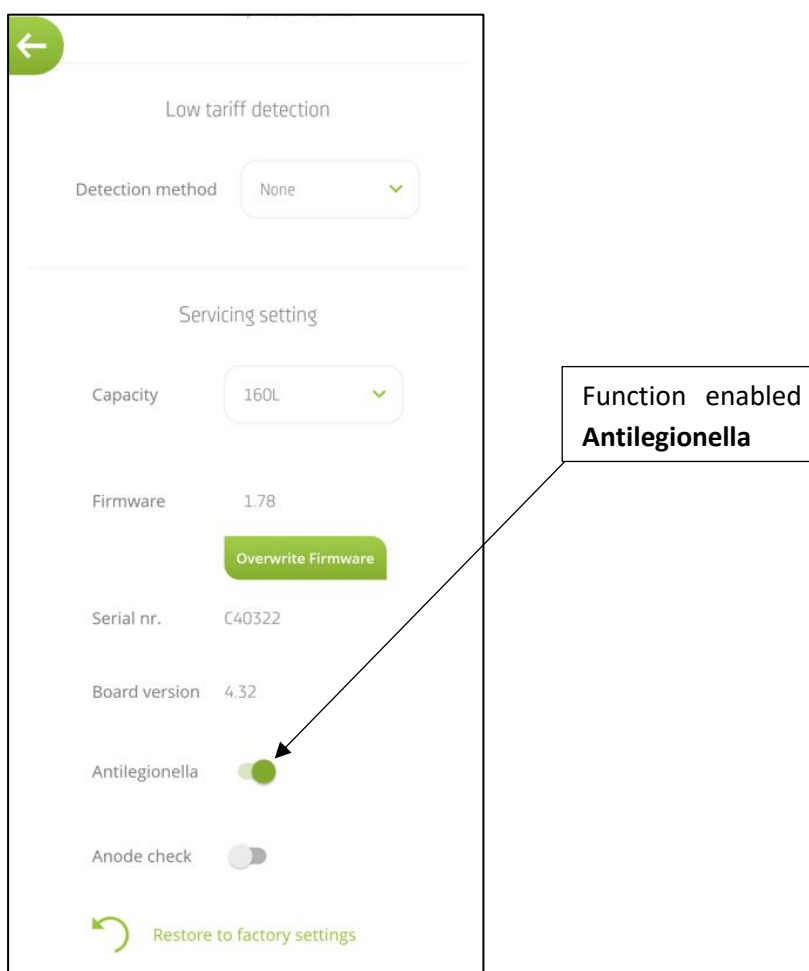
Low tariff detection

Detection method None

Servicing setting

Capacity 160L

Firmware 1.78

Overwrite Firmware

Serial nr. C40322

Board version 4.32

Antilegionella

Anode check

Restore to factory settings

Function enabled **Antilegionella**